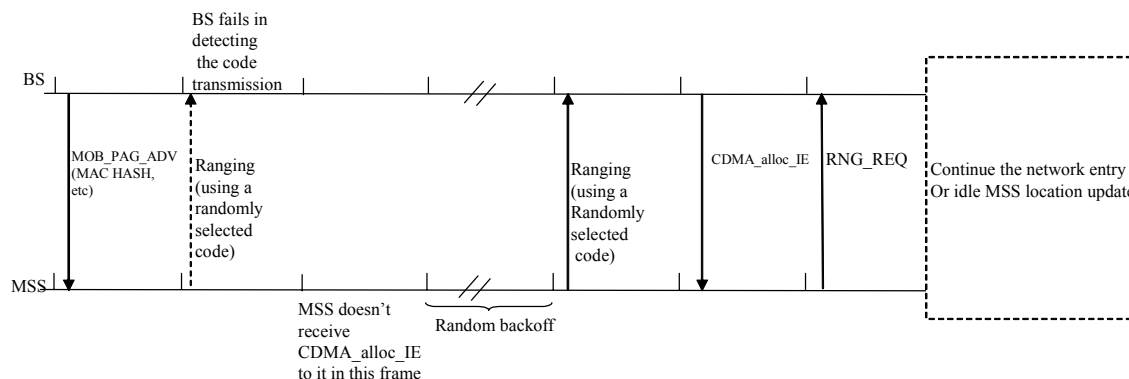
BS fails in detecting the code transmission

BS

MOB_PAG_ADV (MAC HASH, etc)

Ranging (using a randomly selected code)

Ranging (using a Randomly selected code)

CDMA_alloc_IE

RNG_REQ

Continue the network entry Or idle MSS location updat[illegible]

MSS

MSS doesn't receive CDMA_alloc_IE to it in this frame

Random backoff